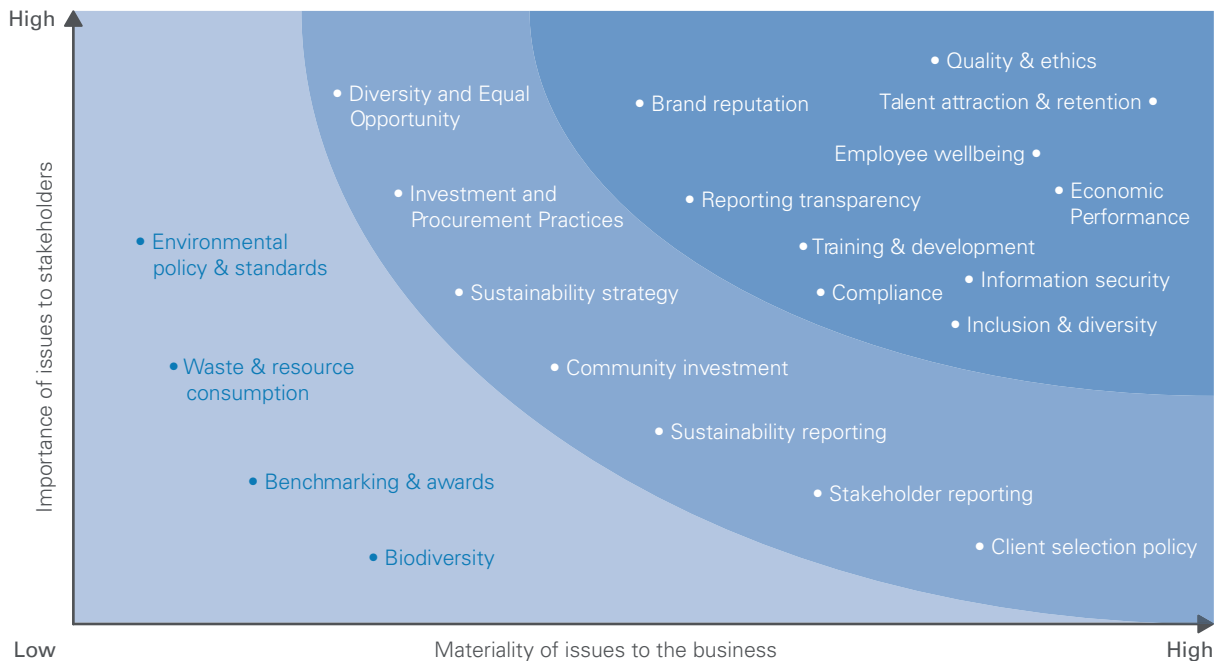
High

Importance of issues to stakeholders

• Quality & ethics

• Diversity and Equal Opportunity

• Brand reputation

Talent attraction & retention •

Employee wellbeing •

• Investment and Procurement Practices

• Reporting transparency

• Economic Performance

• Environmental policy & standards

• Training & development

• Information security

• Sustainability strategy

• Compliance

• Inclusion & diversity

• Waste & resource consumption

• Community investment

• Sustainability reporting

• Benchmarking & awards

• Stakeholder reporting

• Client selection policy

• Biodiversity

Low

Materiality of issues to the business

High